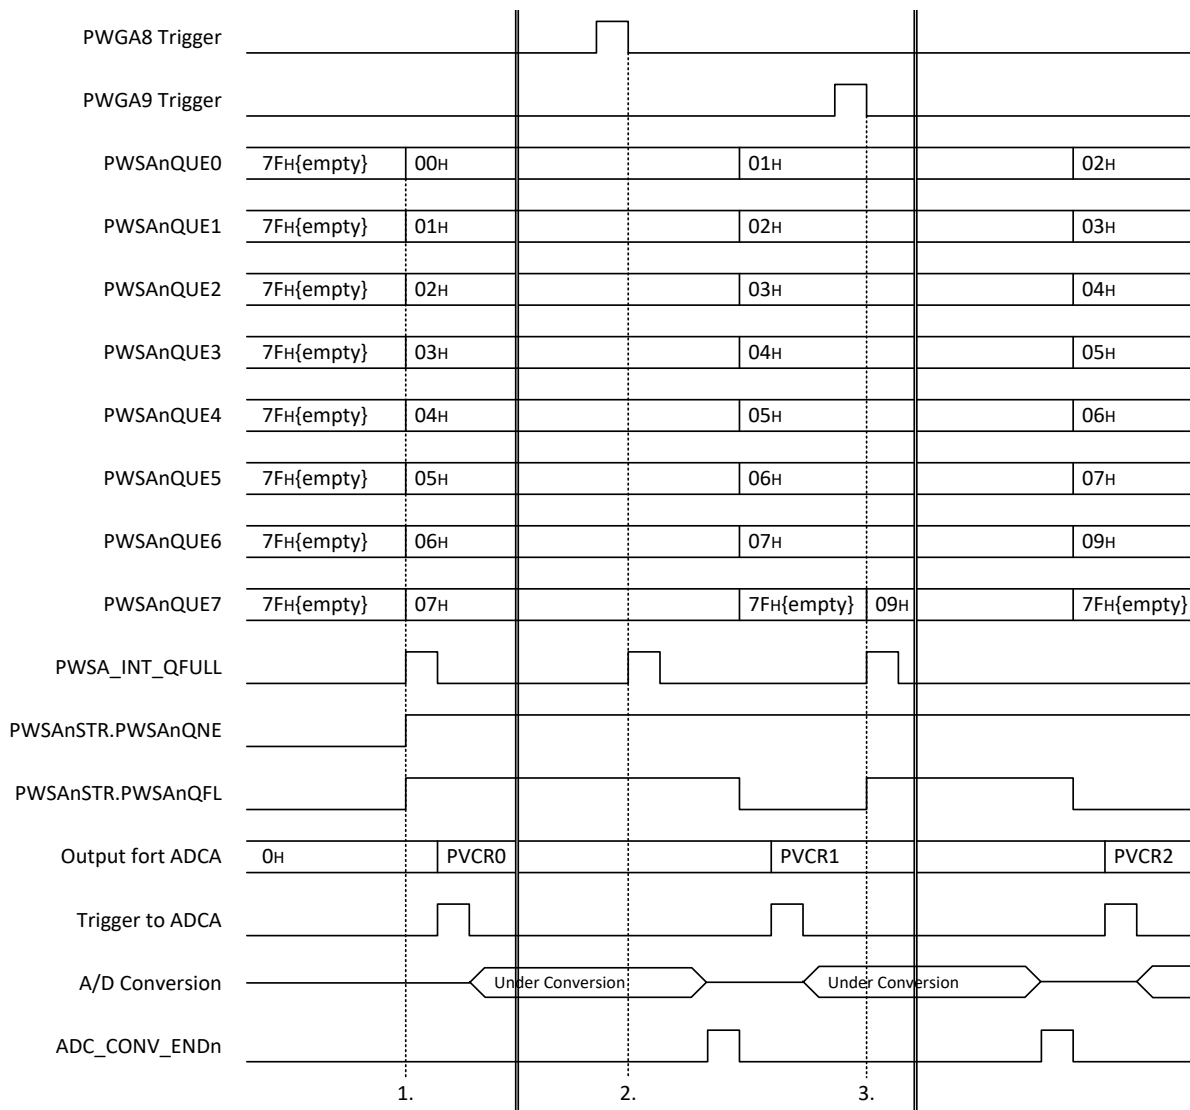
PWGA8 Trigger

PWGA9 Trigger

PWSAnQUE0 7FH{empty} 00H 01H 02H

PWSAnQUE1 7FH{empty} 01H 02H 03H

PWSAnQUE2 7FH{empty} 02H 03H 04H

PWSAnQUE3 7FH{empty} 03H 04H 05H

PWSAnQUE4 7FH{empty} 04H 05H 06H

PWSAnQUE5 7FH{empty} 05H 06H 07H

PWSAnQUE6 7FH{empty} 06H 07H 09H

PWSAnQUE7 7FH{empty} 07H 7FH{empty} 09H 7FH{empty}

PWSA_INT_QFULL

PWSAnSTR.PWSAnQNE

PWSAnSTR.PWSAnQFL

Output fort ADCA 0H PVCR0 PVCR1 PVCR2

Trigger to ADCA

A/D Conversion Under Conversion Under Conversion

ADC_CONV_ENDn

1. 2. 3.